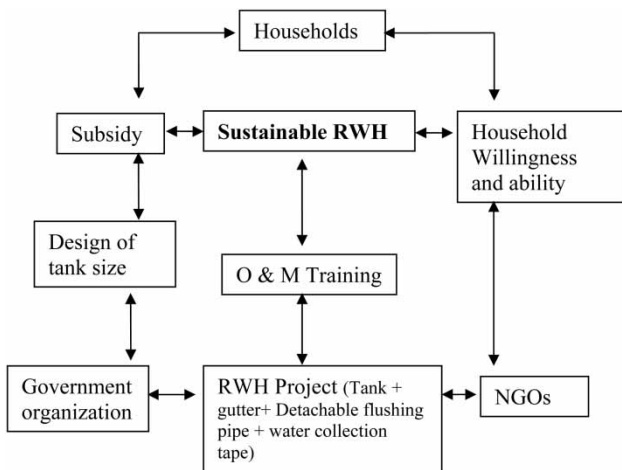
Households

Subsidy

Sustainable RWH

Household Willingness and ability

Design of tank size

O & M Training

Government organization

RWH Project (Tank + gutter+ Detachable flushing pipe + water collection tape)

NGOs